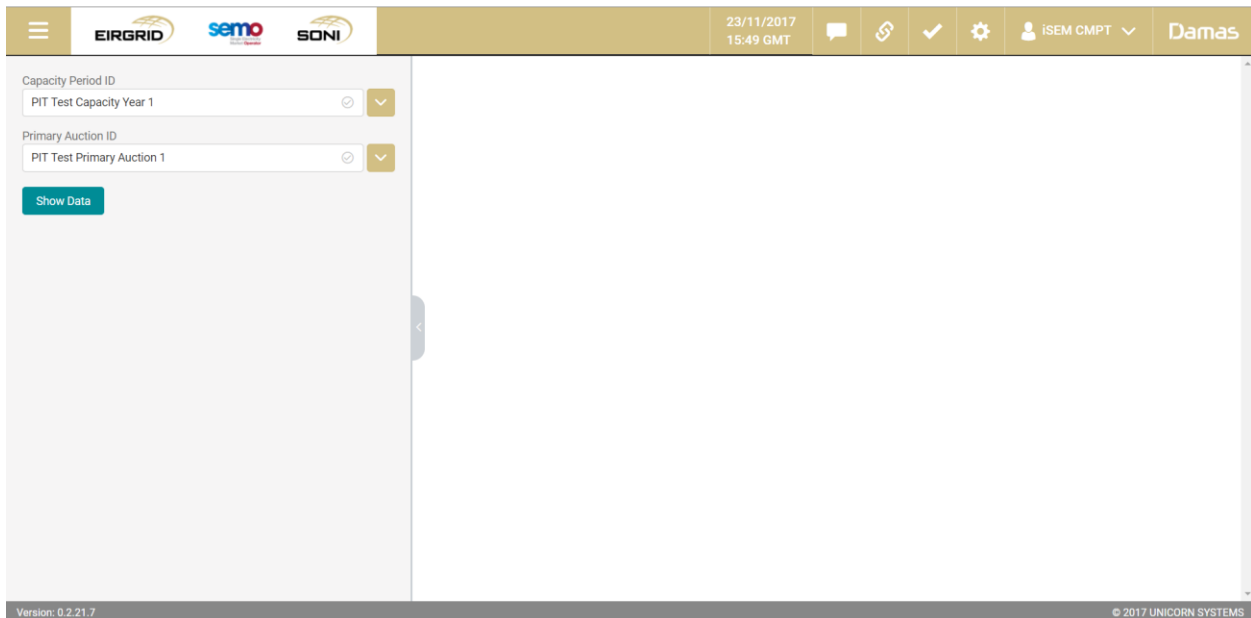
EIRGRID semo SONI

23/11/2017
15:49 GMT

iSEM CMPT

Damas

Capacity Period ID

PIT Test Capacity Year 1

Primary Auction ID

PIT Test Primary Auction 1

Show Data

Version: 0.2.21.7

© 2017 UNICORN SYSTEMS